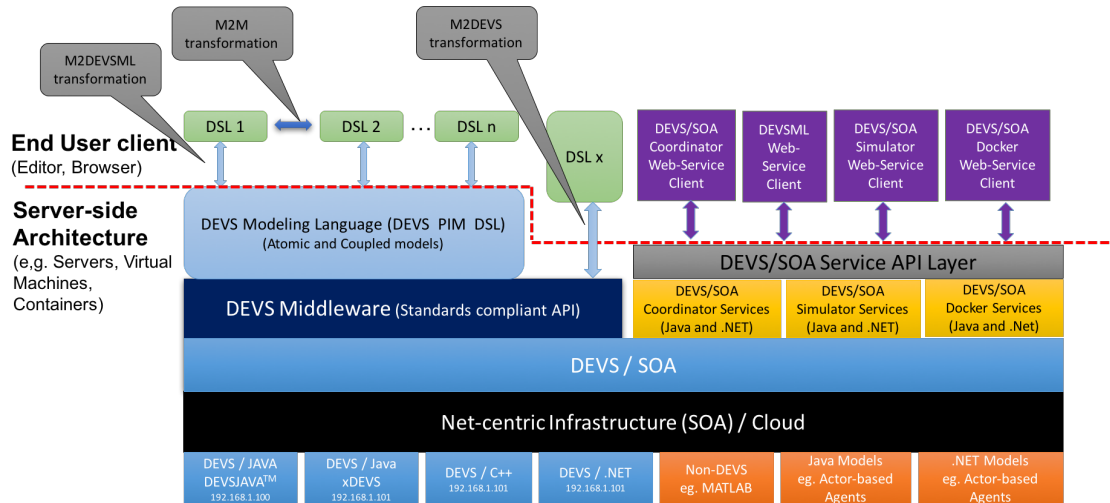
M2M transformation

M2DEVS transformation

M2DEVSML transformation

End User client
(Editor, Browser)

DSL 1

DSL 2

...

DSL n

DSL x

DEVS/SOA Coordinator Web-Service Client

DEVSML Web-Service Client

DEVS/SOA Simulator Web-Service Client

DEVS/SOA Docker Web-Service Client

Server-side Architecture
(e,g. Servers, Virtual Machines, Containers)

DEVS Modeling Language (DEVS PIM DSL)
(Atomic and Coupled models)

DEVS/SOA Service API Layer

DEVS Middleware (Standards compliant API)

DEVS/SOA Coordinator Services (Java and .NET)

DEVS/SOA Simulator Services (Java and .NET)

DEVS/SOA Docker Services (Java and .Net)

DEVS / SOA

Net-centric Infrastructure (SOA) / Cloud

DEVS / JAVA DEVSJAVA$^{TM}$ 192.168.1.100

DEVS / Java xDEVS 192.168.1.101

DEVS / C++ 192.168.1.101

DEVS / .NET 192.168.1.101

Non-DEVS eg. MATLAB

Java Models eg. Actor-based Agents

.NET Models eg. Actor-based Agents